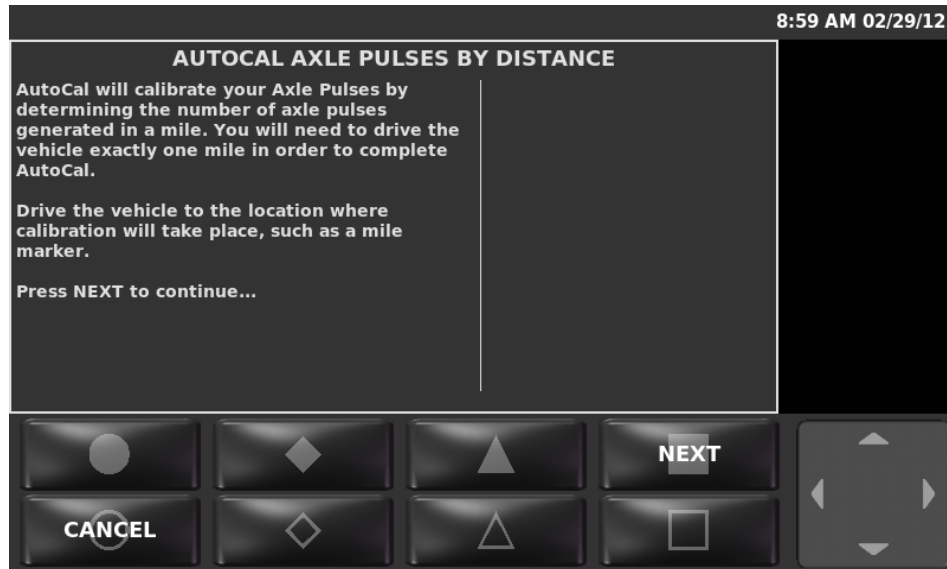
8:59 AM 02/29/12

AUTOCAL AXLE PULSES BY DISTANCE

AutoCal will calibrate your Axle Pulses by determining the number of axle pulses generated in a mile. You will need to drive the vehicle exactly one mile in order to complete AutoCal.

Drive the vehicle to the location where calibration will take place, such as a mile marker.

Press NEXT to continue...

NEXT

CANCEL